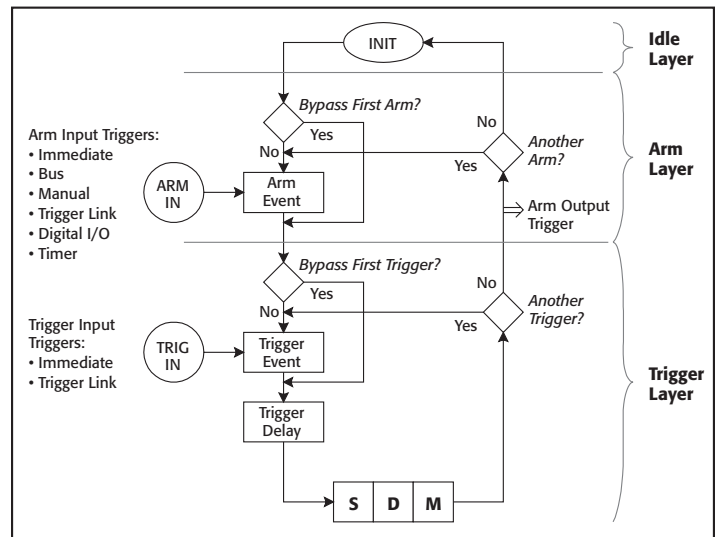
INIT

Idle Layer

Bypass First Arm?

Yes

No

Arm Input Triggers:
• Immediate
• Bus
• Manual
• Trigger Link
• Digital I/O
• Timer

ARM IN

Arm Event

No

Another Arm?

Yes

Arm Layer

Arm Output Trigger

Bypass First Trigger?

Yes

No

Trigger Input Triggers:
• Immediate
• Trigger Link

TRIG IN

Trigger Event

No

Another Trigger?

Yes

Trigger Layer

Trigger Delay

S | D | M